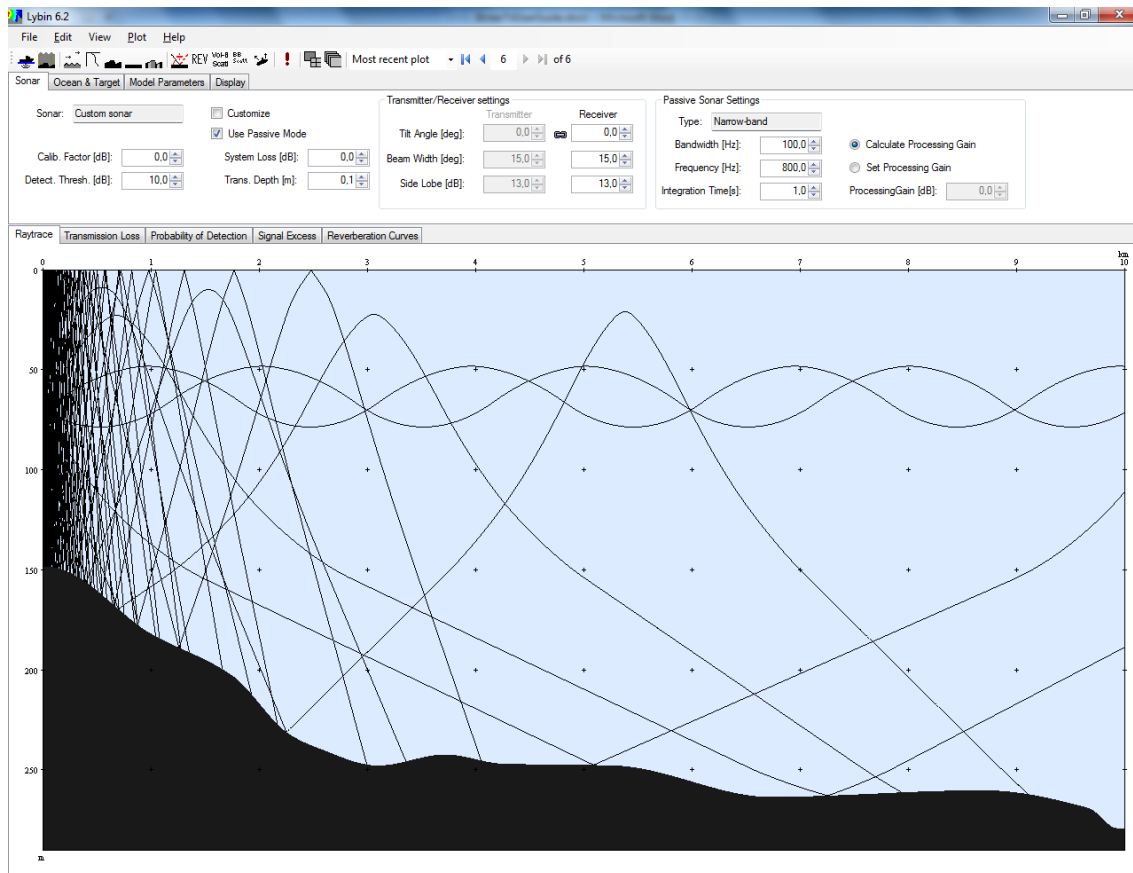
Lybin 6.2

File Edit View Plot Help

REV Vol-B Scatt BB Scatt

Most recent plot 6 of 6

Sonar | Ocean & Target | Model Parameters | Display

Sonar: Custom sonar

Customize

Use Passive Mode

Calib. Factor [dB]: 0,0

Detect. Thresh. [dB]: 10,0

System Loss [dB]: 0,0

Trans. Depth [m]: 0,1

Transmitter/Receiver settings

Transmitter Receiver

Tilt Angle [deg]: 0,0 0,0

Beam Width [deg]: 15,0 15,0

Side Lobe [dB]: 13,0 13,0

Passive Sonar Settings

Type: Narrow-band

Bandwidth [Hz]: 100,0

Frequency [Hz]: 800,0

Integration Time[s]: 1,0

Calculate Processing Gain

Set Processing Gain

ProcessingGain [dB]: 0,0

Raytrace | Transmission Loss | Probability of Detection | Signal Excess | Reverberation Curves

0 1 2 3 4 5 6 7 8 9 km 10

0

50

100

150

200

250

m